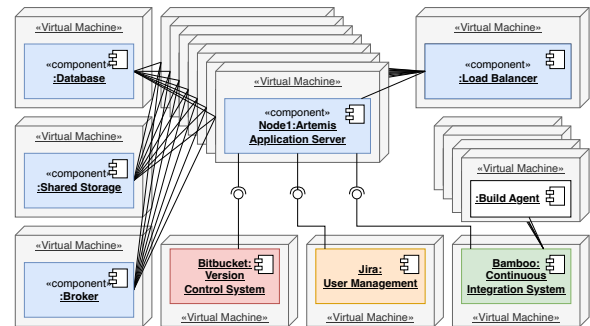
«Virtual Machine»
«component»
:Database

«Virtual Machine»
«component»
:Shared Storage

«Virtual Machine»
«component»
:Broker

«Virtual Machine»
«component»
Node1:Artemis Application Server

«Virtual Machine»
«component»
:Load Balancer

«Virtual Machine»
:Build Agent

Bitbucket: Version Control System
«Virtual Machine»

Jira: User Management
«Virtual Machine»

Bamboo: Continuous Integration System
«Virtual Machine»